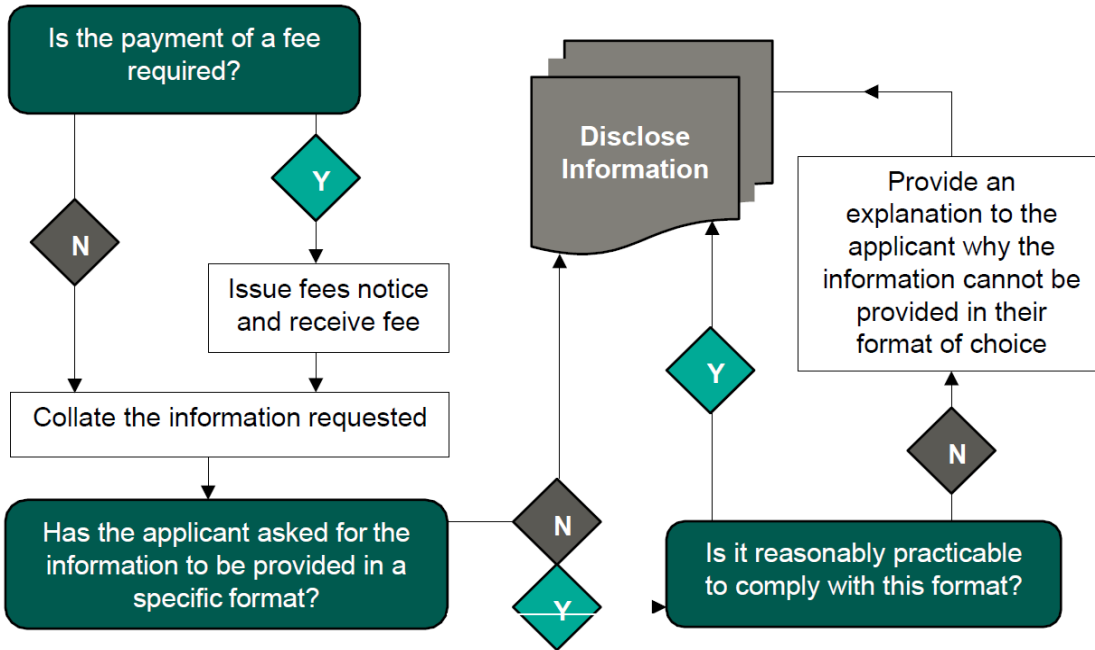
Is the payment of a fee required?

Y

N

Issue fees notice and receive fee

Collate the information requested

Has the applicant asked for the information to be provided in a specific format?

N

Y

Disclose Information

Y

Is it reasonably practicable to comply with this format?

N

Provide an explanation to the applicant why the information cannot be provided in their format of choice